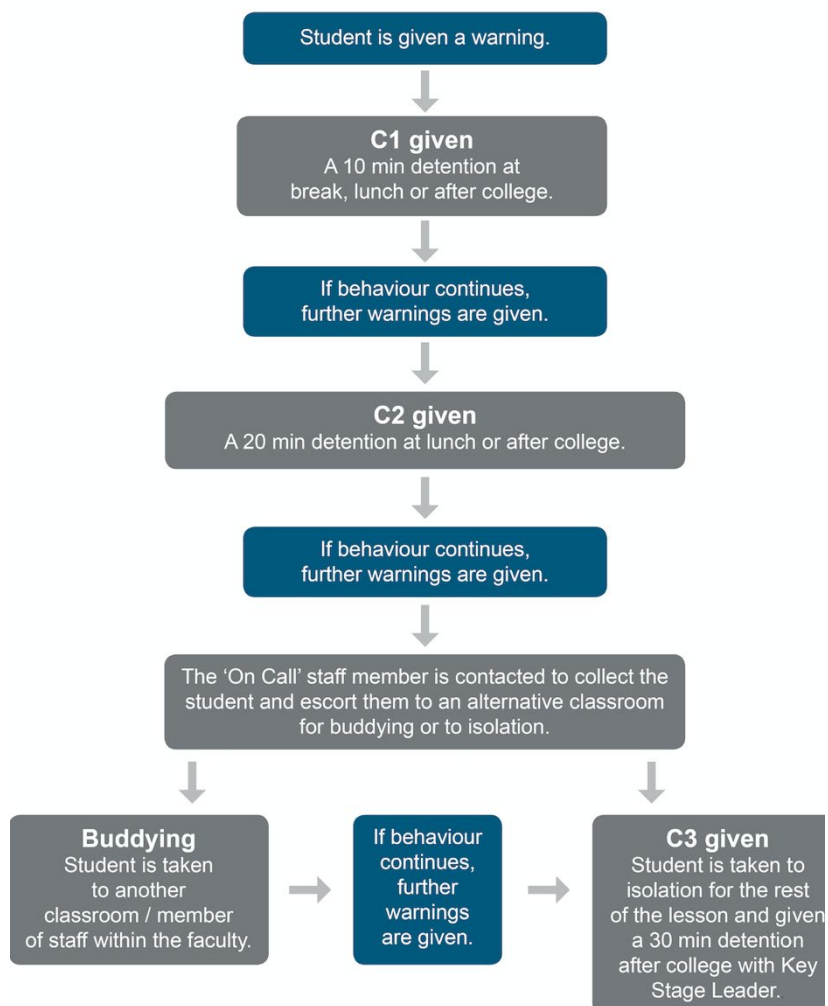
Student is given a warning.

C1 given
A 10 min detention at break, lunch or after college.

If behaviour continues, further warnings are given.

C2 given
A 20 min detention at lunch or after college.

If behaviour continues, further warnings are given.

The 'On Call' staff member is contacted to collect the student and escort them to an alternative classroom for buddying or to isolation.

Buddying
Student is taken to another classroom / member of staff within the faculty.

If behaviour continues, further warnings are given.

C3 given
Student is taken to isolation for the rest of the lesson and given a 30 min detention after college with Key Stage Leader.